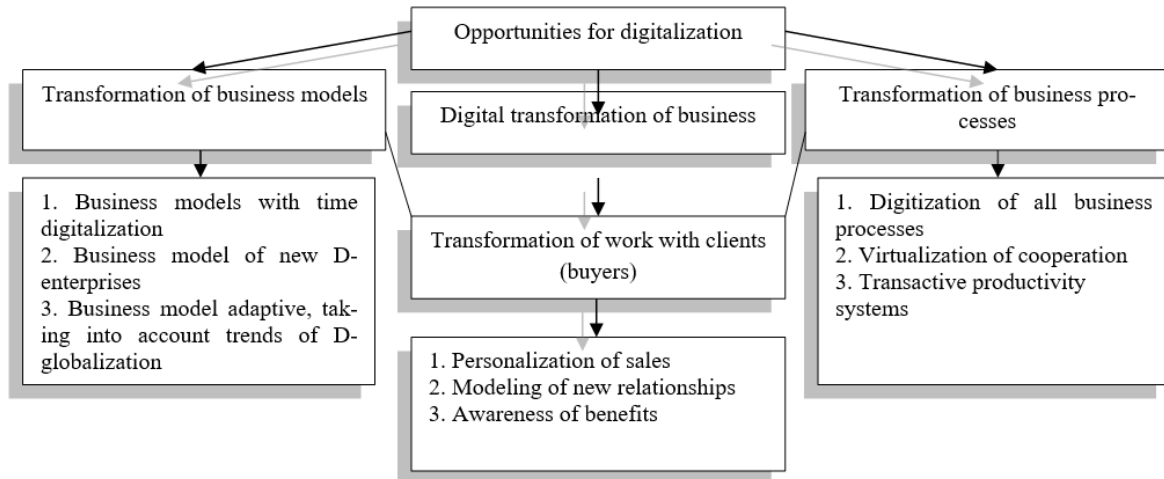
Opportunities for digitalization

Transformation of business models

Digital transformation of business

Transformation of business processes

1. Business models with time digitalization
2. Business model of new D-enterprises
3. Business model adaptive, taking into account trends of D-globalization

Transformation of work with clients (buyers)

1. Digitization of all business processes
2. Virtualization of cooperation
3. Transactive productivity systems

1. Personalization of sales
2. Modeling of new relationships
3. Awareness of benefits